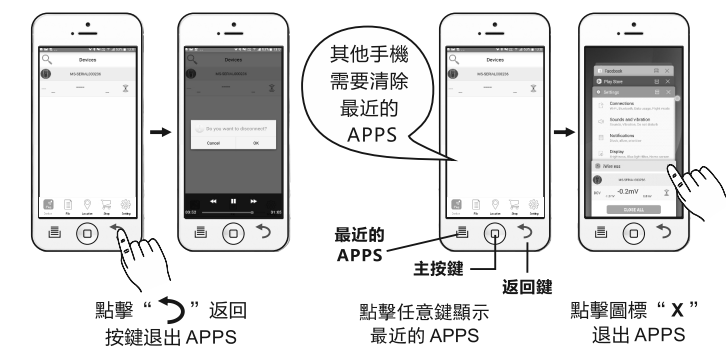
Devices

Do you want to disconnect?
Cancel
OK

其他手機需要清除最近的APPS

Devices

Facebook
Play Store
Settings
Connections
Sounds and vibration
Notifications
Display
-0.2mV
CLOSE ALL

最近的APPS
主按鍵
返回鍵

點擊“↩”返回按鍵退出APPS

點擊任意鍵顯示最近的APPS

點擊圖標“X”退出APPS